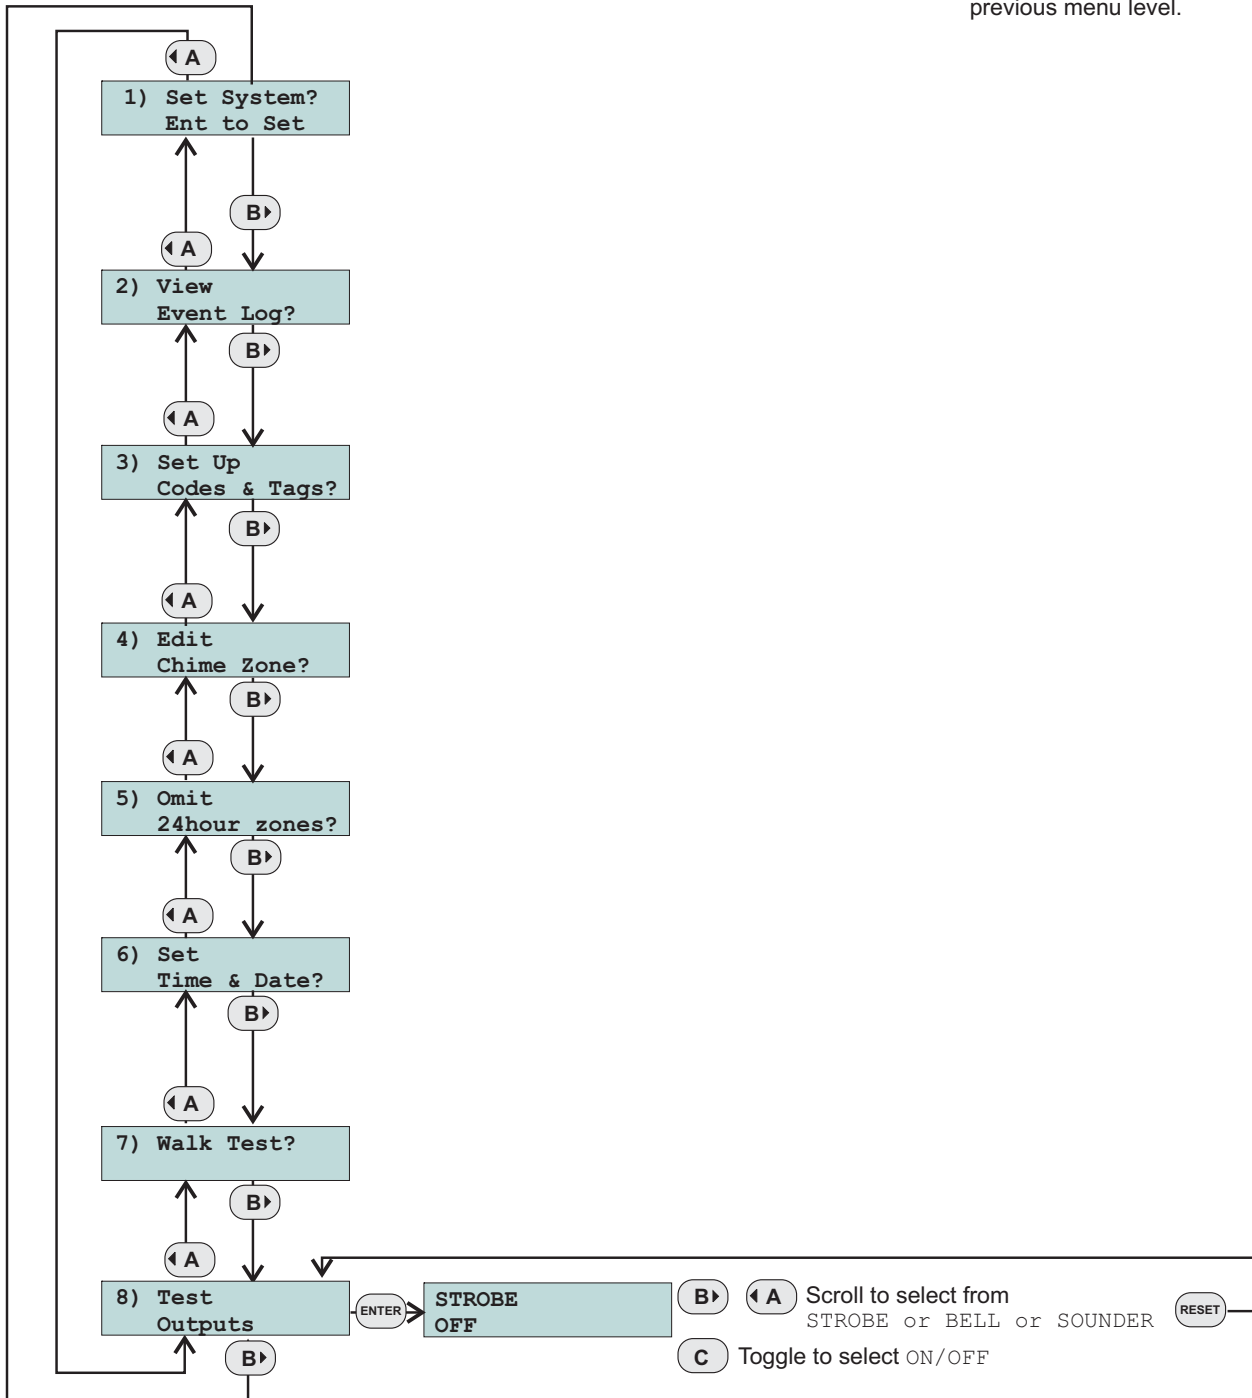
previous menu level.

A

1) Set System?
Ent to Set

B

A

2) View
Event Log?

B

A

3) Set Up
Codes & Tags?

B

A

4) Edit
Chime Zone?

B

A

5) Omit
24hour zones?

B

A

6) Set
Time & Date?

B

A

7) Walk Test?

B

A

8) Test
Outputs

ENTER

STROBE
OFF

B A Scroll to select from
STROBE or BELL or SOUNDER

RESET

C Toggle to select ON/OFF

B